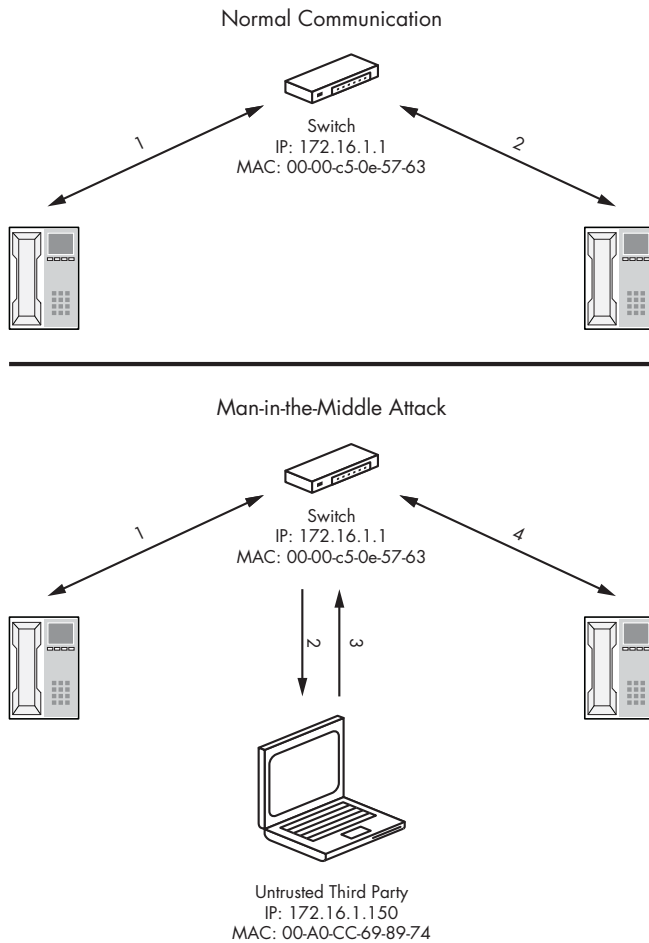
Normal Communication

Switch
IP: 172.16.1.1
MAC: 00-00-c5-0e-57-63

1

2

Man-in-the-Middle Attack

Switch
IP: 172.16.1.1
MAC: 00-00-c5-0e-57-63

1

4

2

3

Untrusted Third Party
IP: 172.16.1.150
MAC: 00-A0-CC-69-89-74